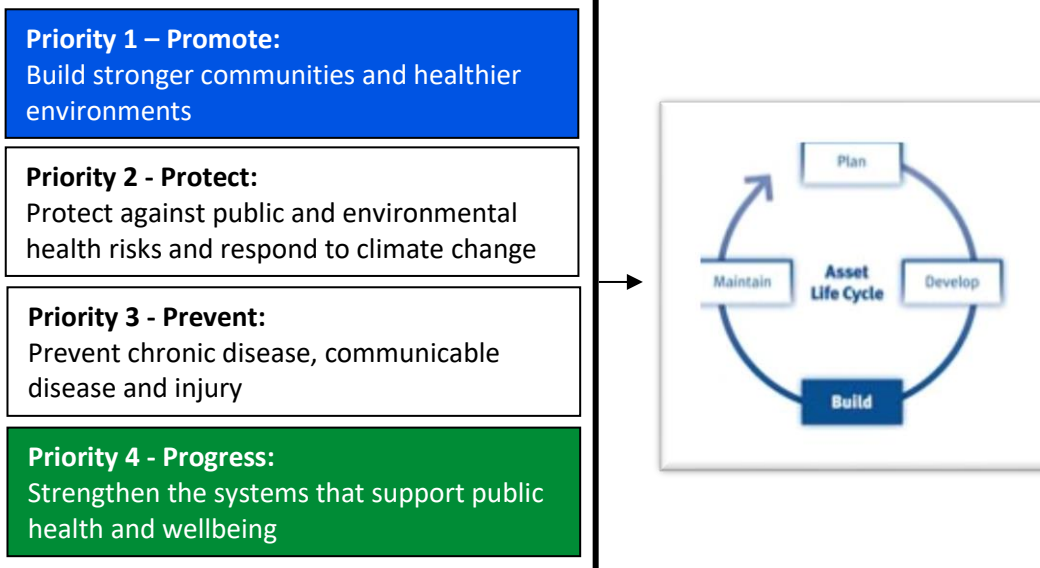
**Priority 1 – Promote:**
Build stronger communities and healthier environments

**Priority 2 - Protect:**
Protect against public and environmental health risks and respond to climate change

**Priority 3 - Prevent:**
Prevent chronic disease, communicable disease and injury

**Priority 4 - Progress:**
Strengthen the systems that support public health and wellbeing

Plan
Maintain
Asset Life Cycle
Develop
Build